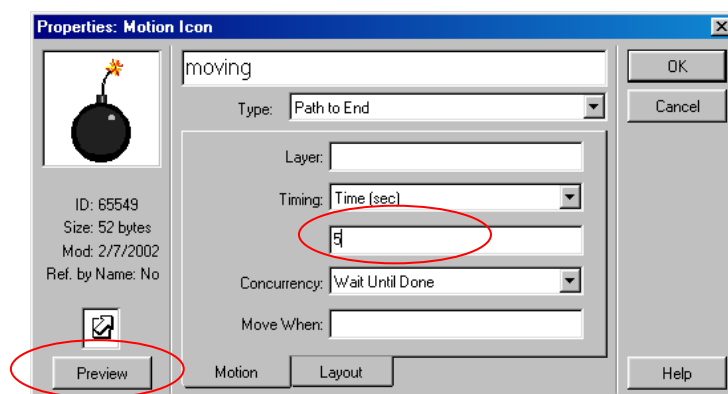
Properties: Motion Icon

moving

Type: Path to End

OK

Cancel

Layer:

Timing: Time (sec)

5

Concurrency: Wait Until Done

Move When:

ID: 65549
Size: 52 bytes
Mod: 2/7/2002
Ref. by Name: No

Preview

Motion

Layout

Help